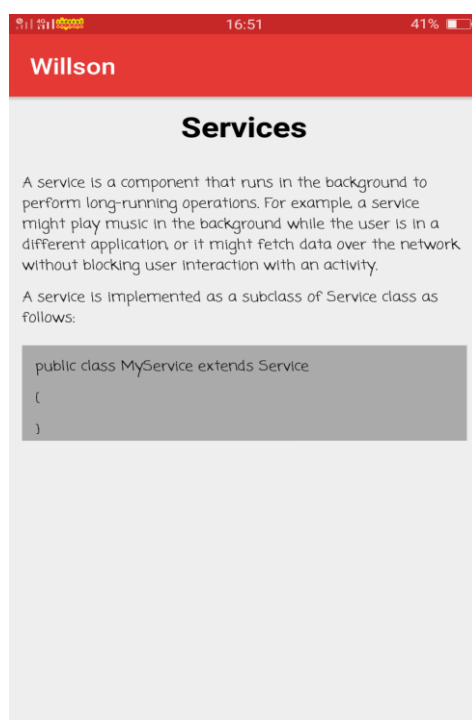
16:51

41%

Willson

Services

A service is a component that runs in the background to perform long-running operations. For example, a service might play music in the background while the user is in a different application, or it might fetch data over the network without blocking user interaction with an activity.

A service is implemented as a subclass of Service class as follows:

public class MyService extends Service
{
}